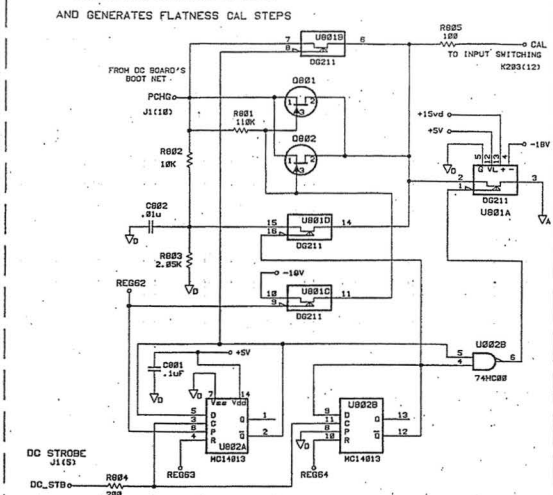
AND GENERATES FLATNESS CAL STEPS

FROM DC BOARD'S BOOT NET

PCHG

J1(10)

R802 10K

C802 .01u

R803 2.05K

REG62

U801B DG211

7 8 6

R805 100

CAL

TO INPUT SWITCHING K203(12)

Q801

R801 110K

Q802

+15vd

+5V

-18V

U801A DG211

U801D DG211

15 16 14

-10V

U801C DG211

10 9 11

U802B 74HC08

5 4 6

C801 .1uF

+5V

Vcc Vdd 7 14

S D C P R

U802A MC14013

Q $\overline{Q}$ 1 2

REG63

U803B MC14013

9 11 10 8 13 12

REG64

DC STROBE J1(5)

DC_STB

R804 200